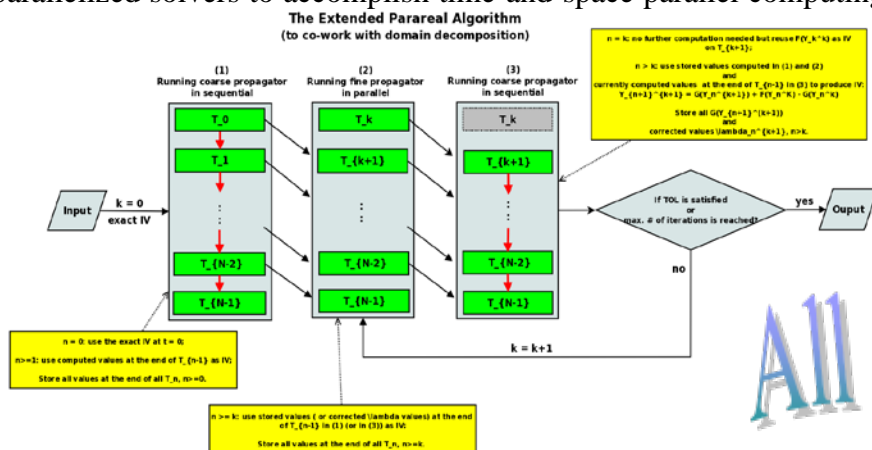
parallelized solvers to accomplish time and space parallel computing

The Extended Parareal Algorithm
(to co-work with domain decomposition)

(1)
Running coarse propagator in sequential

(2)
Running fine propagator in parallel

(3)
Running coarse propagator in sequential

n = k: no further computation needed but reuse F(Y_k^k) as IV on T_{k+1};

n > k: use stored values computed in (1) and (2) and currently computed values at the end of T_{n-1} in (3) to produce IV: Y_{n+1}^{k+1} = G(Y_n^{k+1}) + F(Y_n^k) - G(Y_n^k)

Store all G(Y_{n+1}^{k+1}) and corrected values \lambda_n^{k+1}, n>k.

T_0
T_1
:
T_{N-2}
T_{N-1}

T_k
T_{k+1}
:
T_{N-2}
T_{N-1}

T_k
T_{k+1}
:
T_{N-2}
T_{N-1}

Input

k = 0
exact IV

If TOL is satisfied
or
max. # of iterations is reached?

yes

Ouput

no

k = k+1

n = 0: use the exact IV at t = 0;

n>=1: use computed values at the end of T_{n-1} as IV;

Store all values at the end of all T_n, n>=0.

n >= k: use stored values ( or corrected \lambda values) at the end of T_{n-1} in (1) (or in (3)) as IV;

Store all values at the end of all T_n, n>=k.

All